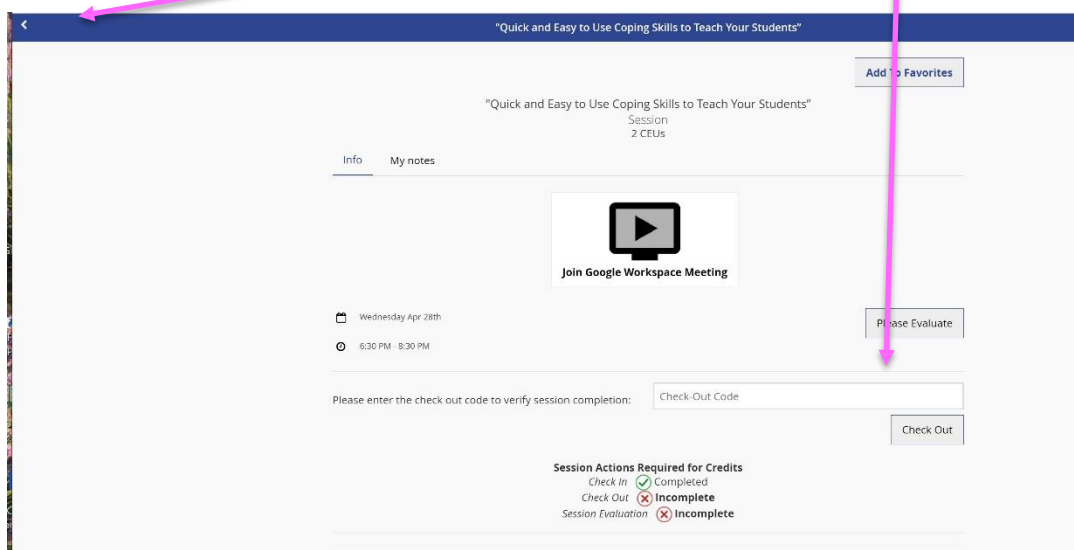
"Quick and Easy to Use Coping Skills to Teach Your Students"

Add To Favorites

"Quick and Easy to Use Coping Skills to Teach Your Students"
Session
2 CEUs

Info My notes

Join Google Workspace Meeting

Wednesday Apr 28th

6:30 PM - 8:30 PM

Please Evaluate

Please enter the check out code to verify session completion: Check-Out Code

Check Out

Session Actions Required for Credits
Check In Completed
Check Out Incomplete
Session Evaluation Incomplete